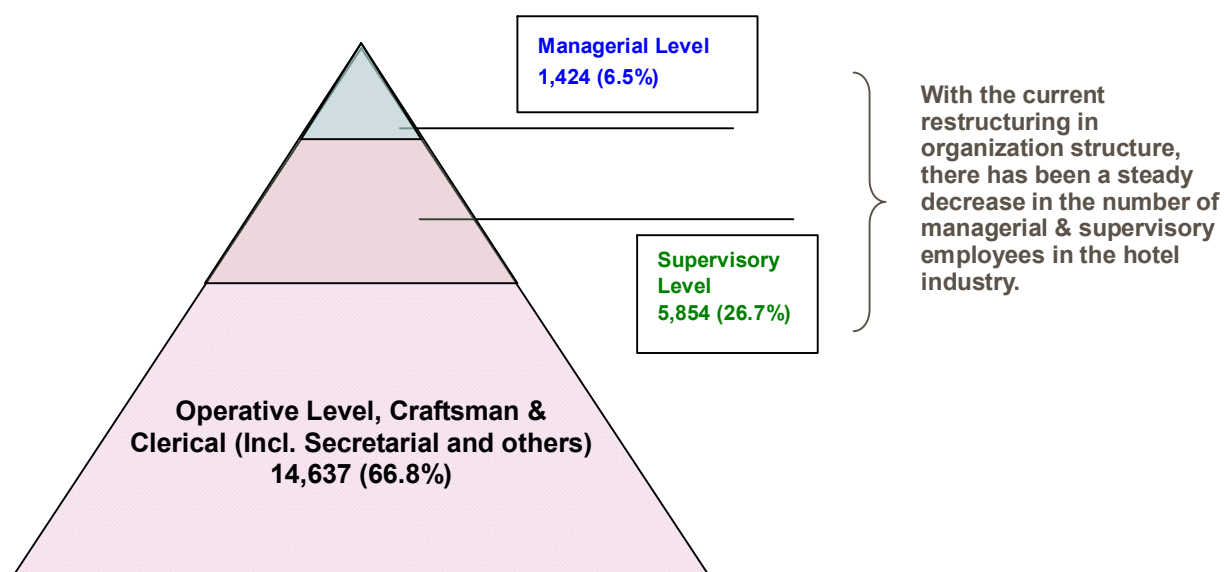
Managerial Level
1,424 (6.5%)

Supervisory Level
5,854 (26.7%)

With the current restructuring in organization structure, there has been a steady decrease in the number of managerial & supervisory employees in the hotel industry.

Operative Level, Craftsman & Clerical (Incl. Secretarial and others)
14,637 (66.8%)